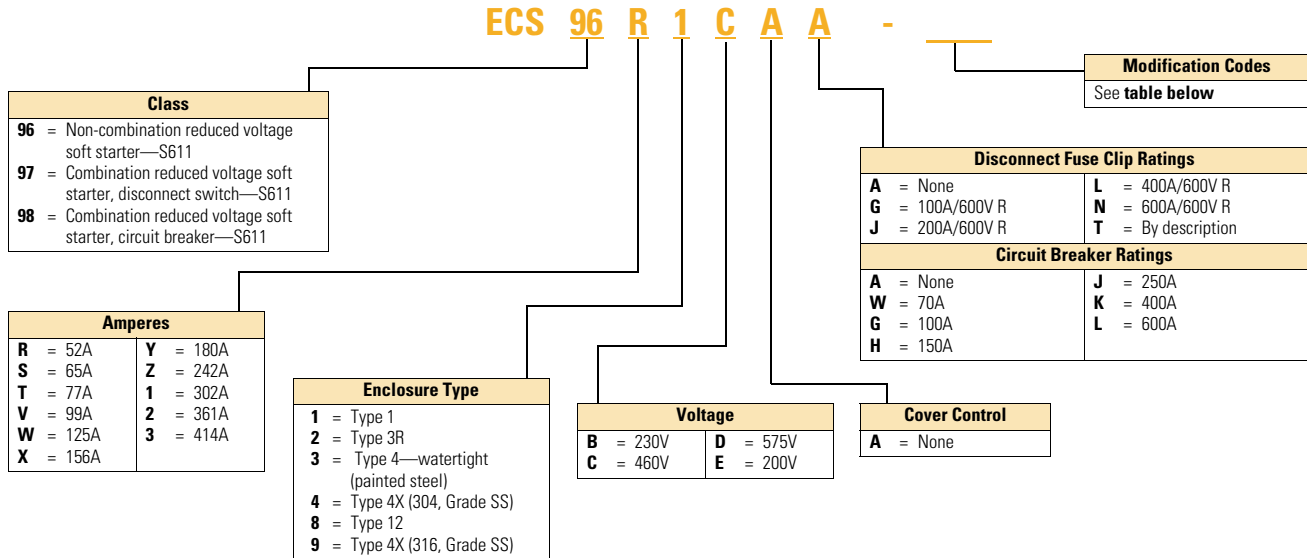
ECS 96 R 1 C A A - ___

**Modification Codes**
See **table below**

**Class**
**96** = Non-combination reduced voltage soft starter—S611
**97** = Combination reduced voltage soft starter, disconnect switch—S611
**98** = Combination reduced voltage soft starter, circuit breaker—S611

**Disconnect Fuse Clip Ratings**

| | |
|---|---|
| **A** = None | **L** = 400A/600V R |
| **G** = 100A/600V R | **N** = 600A/600V R |
| **J** = 200A/600V R | **T** = By description |

**Circuit Breaker Ratings**

| | |
|---|---|
| **A** = None | **J** = 250A |
| **W** = 70A | **K** = 400A |
| **G** = 100A | **L** = 600A |
| **H** = 150A | |

**Amperes**

| | |
|---|---|
| **R** = 52A | **Y** = 180A |
| **S** = 65A | **Z** = 242A |
| **T** = 77A | **1** = 302A |
| **V** = 99A | **2** = 361A |
| **W** = 125A | **3** = 414A |
| **X** = 156A | |

**Enclosure Type**
**1** = Type 1
**2** = Type 3R
**3** = Type 4—watertight (painted steel)
**4** = Type 4X (304, Grade SS)
**8** = Type 12
**9** = Type 4X (316, Grade SS)

**Voltage**

| | |
|---|---|
| **B** = 230V | **D** = 575V |
| **C** = 460V | **E** = 200V |

**Cover Control**
**A** = None